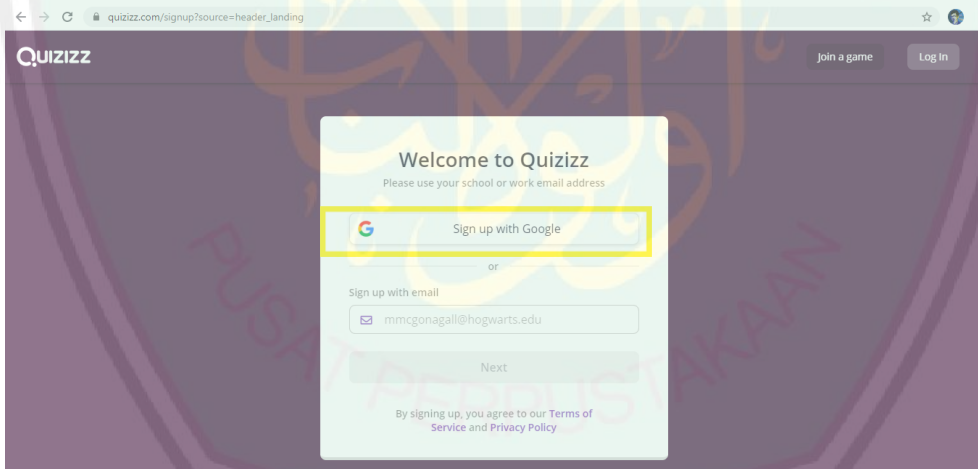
quizizz.com/signup?source=header_landing

QUIZIZZ

Join a game

Log In

Welcome to Quizizz

Please use your school or work email address

Sign up with Google

or

Sign up with email

mmcgonagall@hogwarts.edu

Next

By signing up, you agree to our Terms of Service and Privacy Policy

PUSAT PERPUSTAKAAN